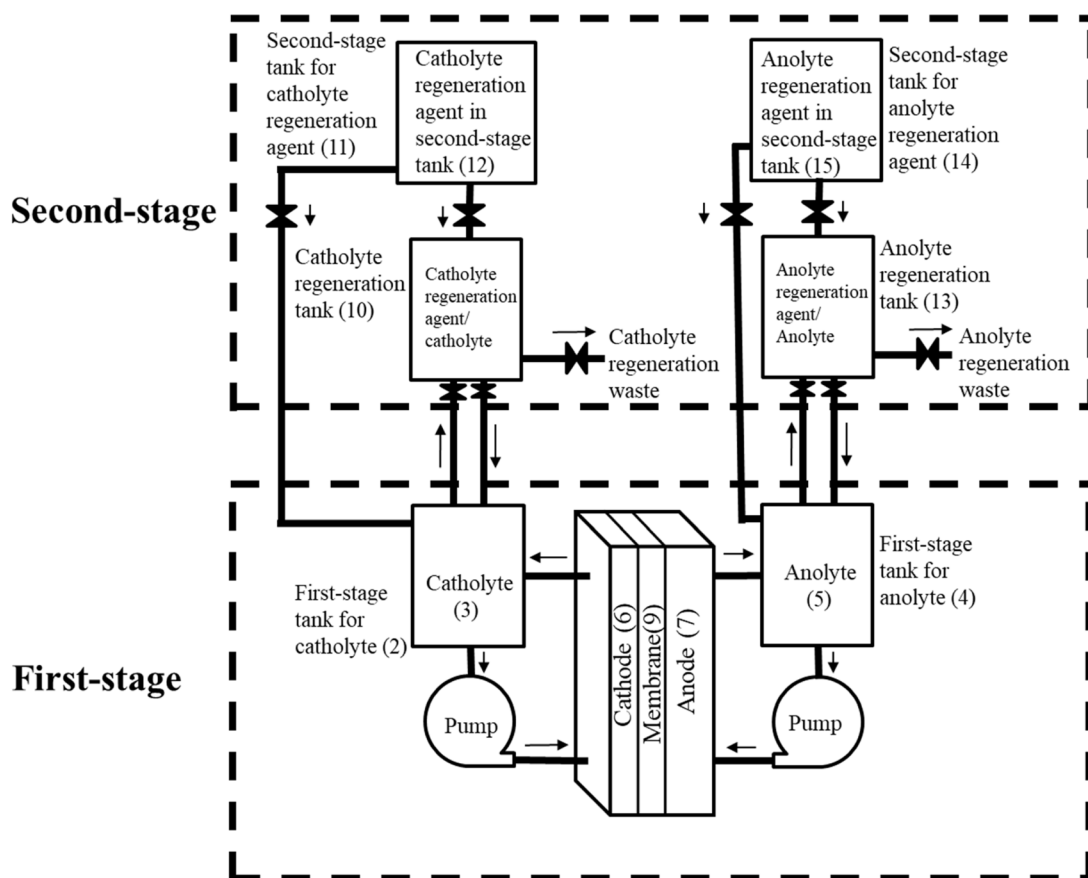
Second-stage tank for catholyte regeneration agent (11)

Catholyte regeneration agent in second-stage tank (12)

Anolyte regeneration agent in second-stage tank (15)

Second-stage tank for anolyte regeneration agent (14)

Second-stage

Catholyte regeneration tank (10)

Catholyte regeneration agent/ catholyte

Catholyte regeneration waste

Anolyte regeneration agent/ Anolyte

Anolyte regeneration tank (13)

Anolyte regeneration waste

Catholyte (3)

First-stage tank for catholyte (2)

Anolyte (5)

First-stage tank for anolyte (4)

First-stage

Cathode (6)

Membrane(9)

Anode (7)

Pump

Pump